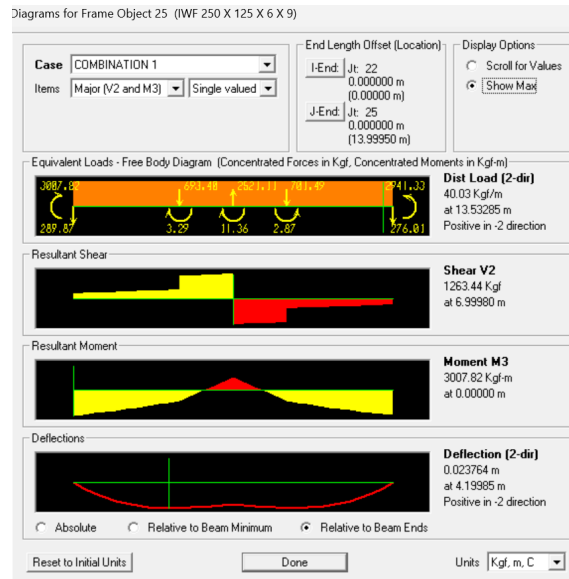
Diagrams for Frame Object 25 (IWF 250 X 125 X 6 X 9)

Case COMBINATION 1
Items Major (V2 and M3) Single valued

End Length Offset (Location)
I-End: Jt: 22
0.000000 m
(0.00000 m)
J-End: Jt: 25
0.000000 m
(13.99950 m)

Display Options
Scroll for Values
Show Max

Equivalent Loads - Free Body Diagram (Concentrated Forces in Kgf, Concentrated Moments in Kgf-m)
3007.82 693.48 2521.11 701.49 2941.33
289.87 3.29 11.36 2.87 276.01
Dist Load (2-dir)
40.03 Kgf/m
at 13.53285 m
Positive in -2 direction

Resultant Shear
Shear V2
1263.44 Kgf
at 6.99980 m

Resultant Moment
Moment M3
3007.82 Kgf-m
at 0.00000 m

Deflections
Deflection (2-dir)
0.023764 m
at 4.19985 m
Positive in -2 direction

Absolute Relative to Beam Minimum Relative to Beam Ends

Reset to Initial Units Done Units Kgf, m, C